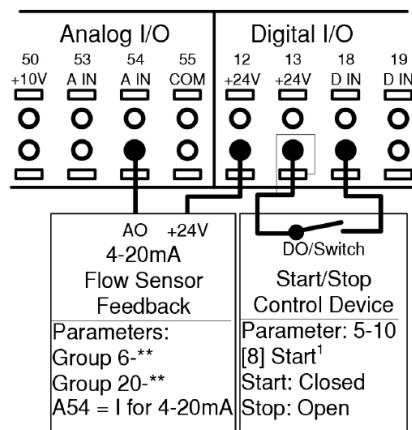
Analog I/O

50 +10V

53 A IN

54 A IN

55 COM

Digital I/O

12 +24V

13 +24V

18 D IN

19 D IN

AO +24V
4-20mA
Flow Sensor
Feedback

Parameters:
Group 6-**
Group 20-**
A54 = I for 4-20mA

DO/Switch

Start/Stop
Control Device

Parameter: 5-10
[8] Start$^1$
Start: Closed
Stop: Open